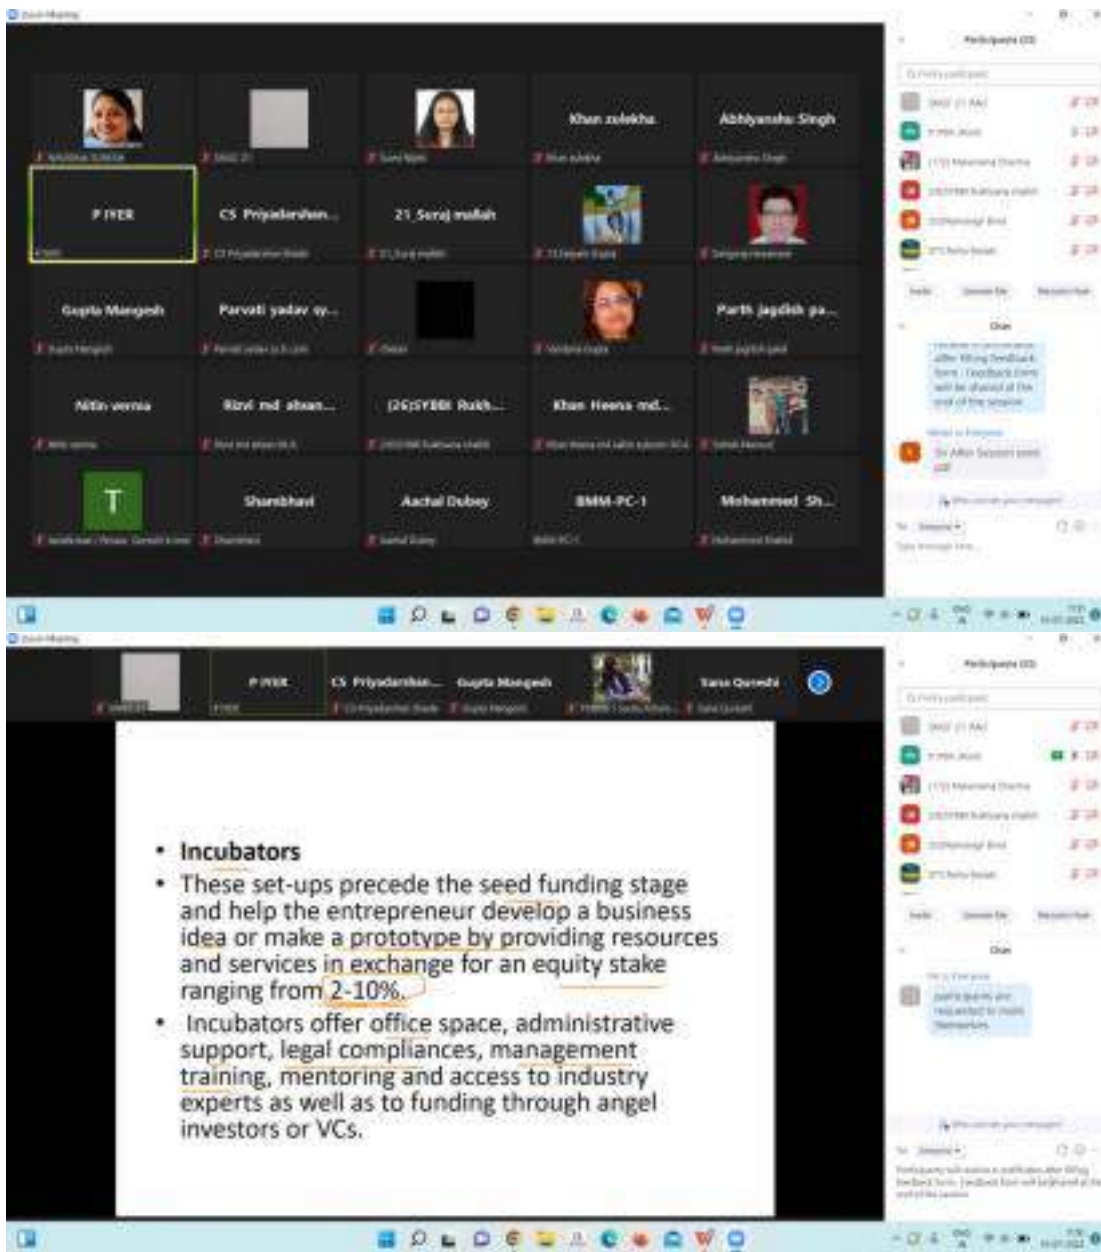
Zoom Meeting

Khan zulekha
Abhiyansha Singh
P IYER
CS Priyadarshan...
21 Suraj mallah
Gupta Mangesh
Parvati yadav sy...
Parth jagdish pa...
Nitin verma
Rizvi md ahsan...
(26)SYBBI Rukh...
Khan Heena md...
T
Shambhavi
Aachal Dubey
BMM-PC-1
Mohammed Sh...

Participants
Chat

P IYER
CS Priyadarshan...
Gupta Mangesh
Sana Qureshi

• Incubators
• These set-ups precede the seed funding stage and help the entrepreneur develop a business idea or make a prototype by providing resources and services in exchange for an equity stake ranging from 2-10%.
• Incubators offer office space, administrative support, legal compliances, management training, mentoring and access to industry experts as well as to funding through angel investors or VCs.

Participants
Chat